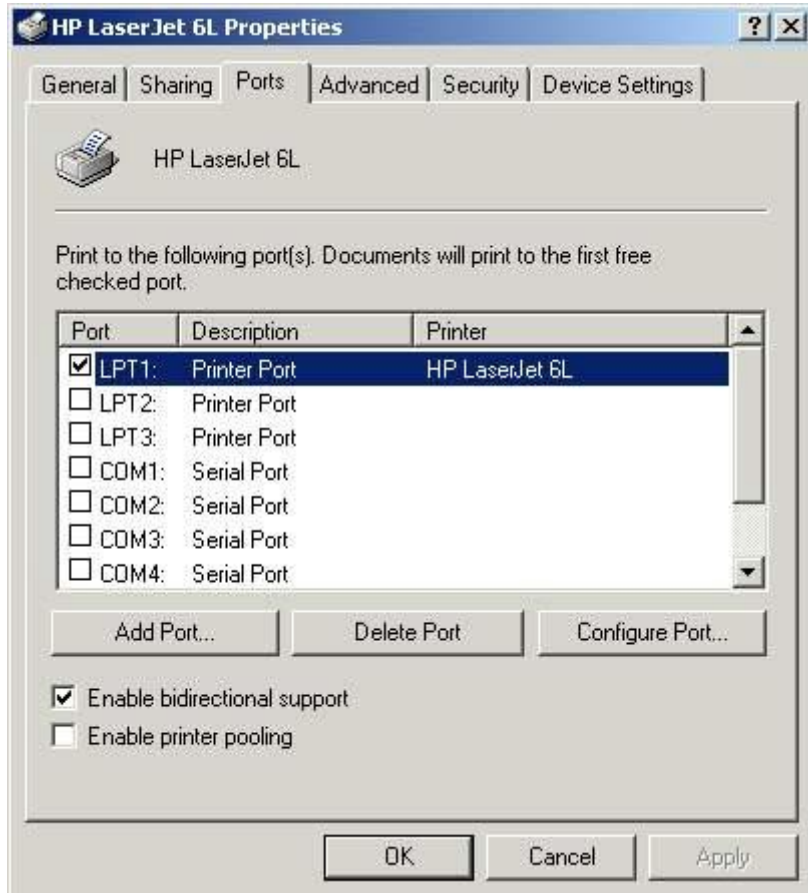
HP LaserJet 6L Properties

?
X

General | Sharing | Ports | Advanced | Security | Device Settings

HP LaserJet 6L

Print to the following port(s). Documents will print to the first free checked port.

| Port | Description | Printer |
|---|---|---|
| ☑ LPT1: | Printer Port | HP LaserJet 6L |
| ☐ LPT2: | Printer Port | |
| ☐ LPT3: | Printer Port | |
| ☐ COM1: | Serial Port | |
| ☐ COM2: | Serial Port | |
| ☐ COM3: | Serial Port | |
| ☐ COM4: | Serial Port | |

Add Port... | Delete Port | Configure Port...

☑ Enable bidirectional support
☐ Enable printer pooling

OK | Cancel | Apply